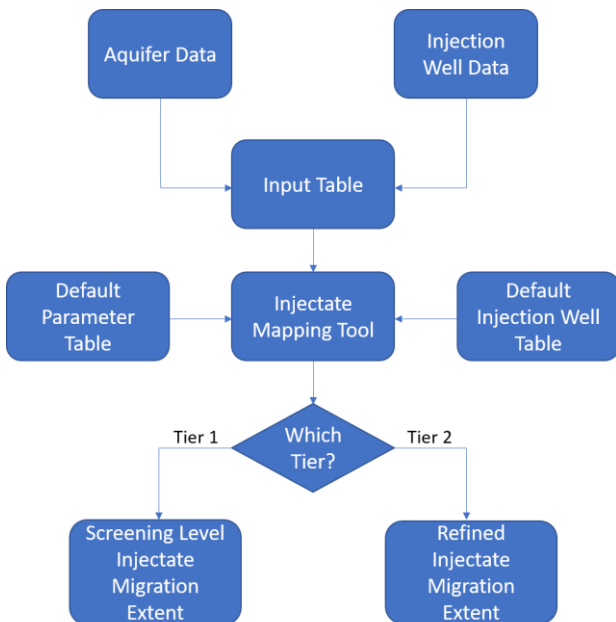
Aquifer Data

Injection Well Data

Input Table

Default Parameter Table

Injectate Mapping Tool

Default Injection Well Table

Which Tier?

Tier 1

Tier 2

Screening Level Injectate Migration Extent

Refined Injectate Migration Extent